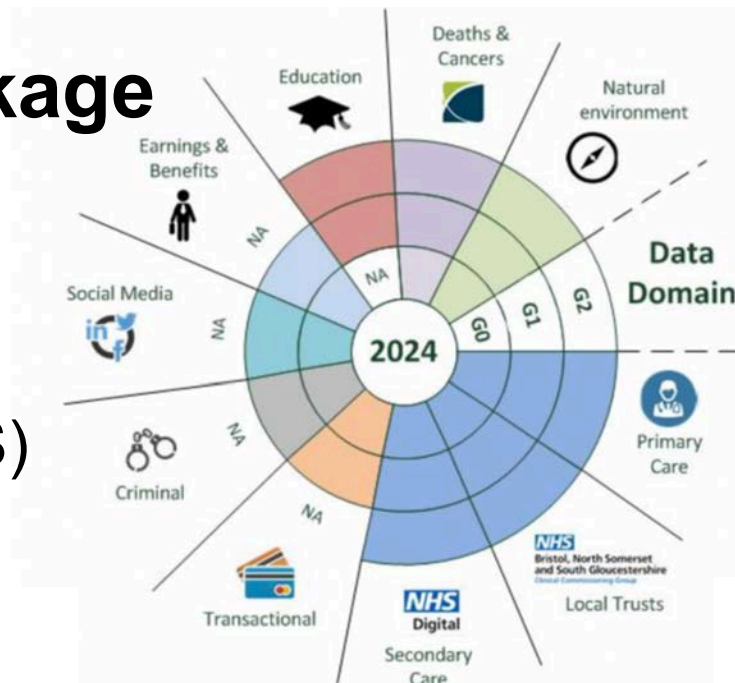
kage

S)

Deaths & Cancers

Education

Natural environment

Earnings & Benefits

Data Domain

Social Media

NA

NA

NA

G0

G1

G2

2024

NA

NA

Primary Care

Criminal

NA

NHS
Bristol, North Somerset and South Gloucestershire
Clinical Commissioning Group

Local Trusts

Transactional

NHS
Digital

Secondary Care